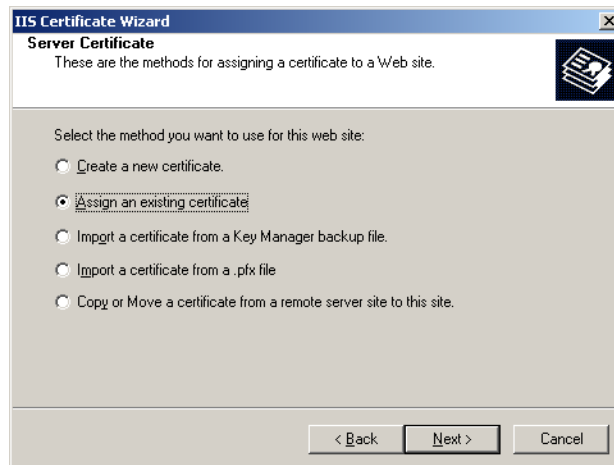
IIS Certificate Wizard
×

Server Certificate
These are the methods for assigning a certificate to a Web site.

Select the method you want to use for this web site:

Create a new certificate.

Assign an existing certificate

Import a certificate from a Key Manager backup file.

Import a certificate from a .pfx file

Copy or Move a certificate from a remote server site to this site.

< Back
Next >
Cancel